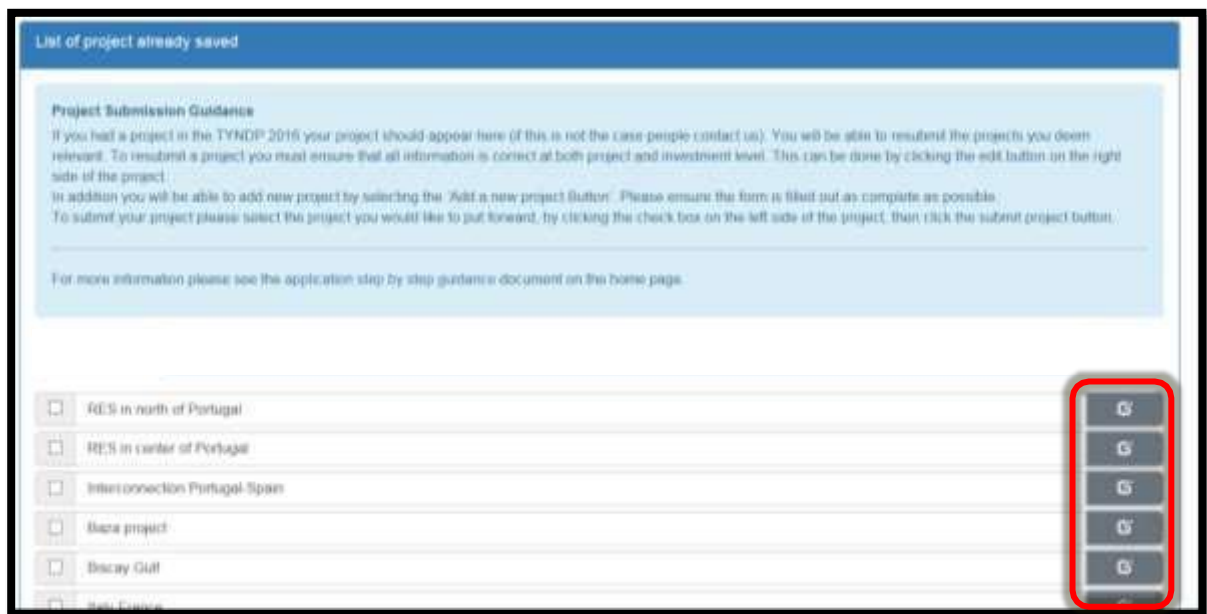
List of project already saved

Project Submission Guidance

If you had a project in the TYNDP 2016 your project should appear here (if this is not the case people contact us). You will be able to resubmit the projects you deem relevant. To resubmit a project you must ensure that all information is correct at both project and investment level. This can be done by clicking the edit button on the right side of the project.

In addition you will be able to add new project by selecting the 'Add a new project Button'. Please ensure the form is filled out as complete as possible.

To submit your project please select the project you would like to put forward, by clicking the check box on the left side of the project, then click the submit project button.

For more information please see the application step by step guidance document on the home page.

RES in north of Portugal

RES in center of Portugal

Interconnection Portugal-Spain

Baza project

Biscay Gulf

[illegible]